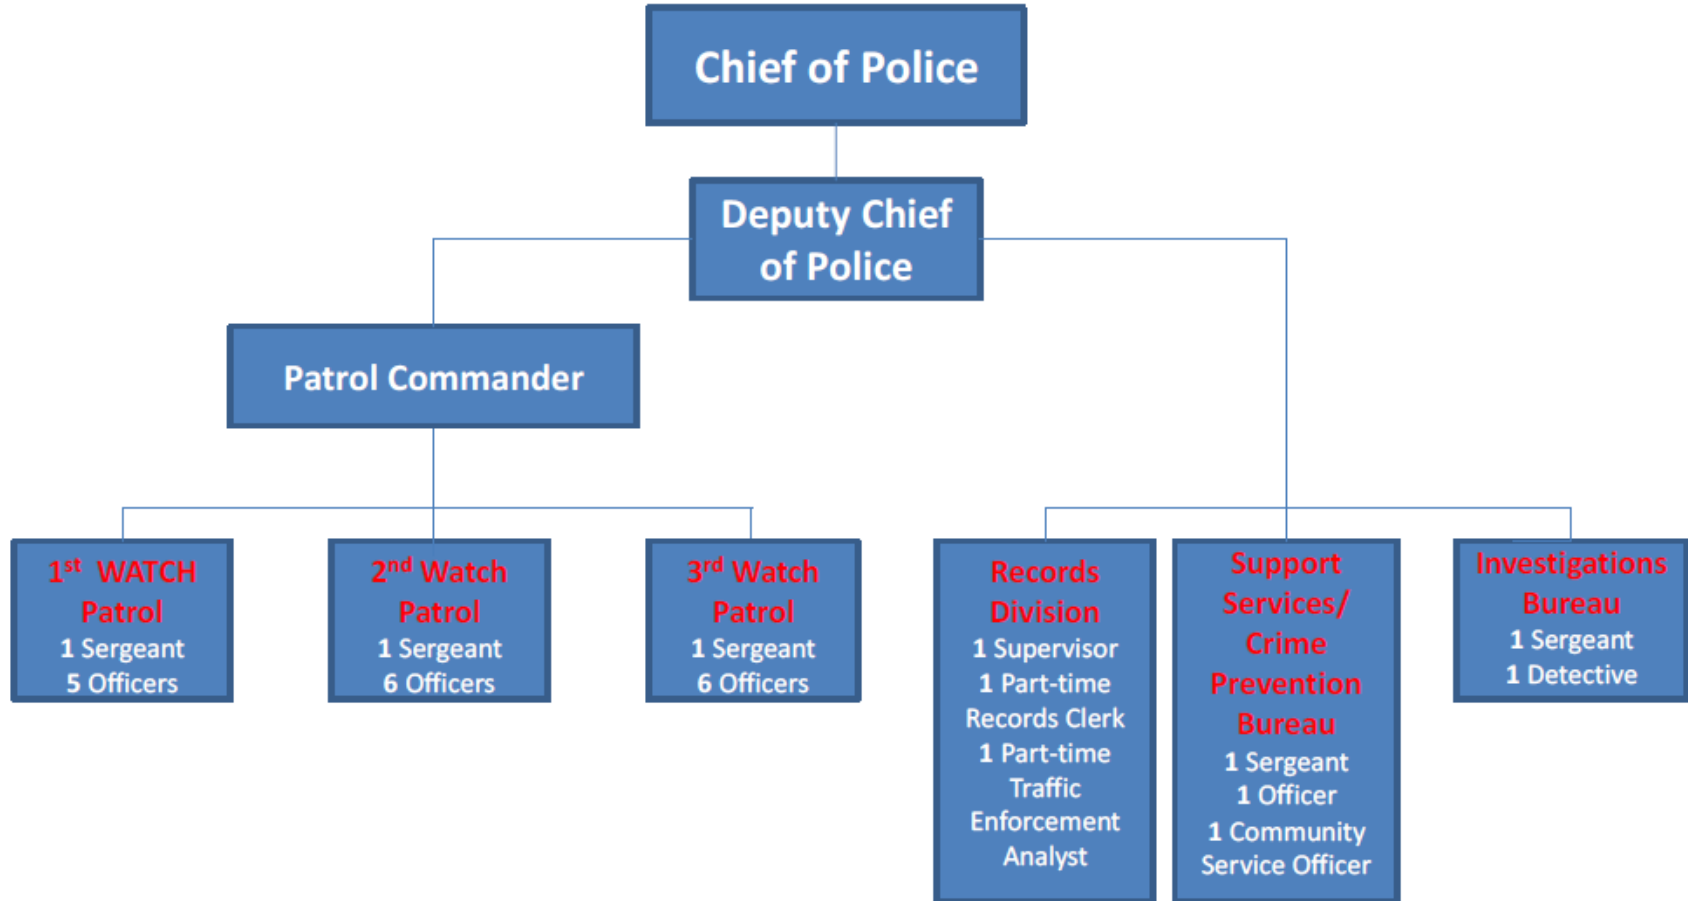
Chief of Police

Deputy Chief of Police

Patrol Commander

1$^{st}$ WATCH Patrol
1 Sergeant
5 Officers

2$^{nd}$ Watch Patrol
1 Sergeant
6 Officers

3$^{rd}$ Watch Patrol
1 Sergeant
6 Officers

Records Division
1 Supervisor
1 Part-time Records Clerk
1 Part-time Traffic Enforcement Analyst

Support Services/ Crime Prevention Bureau
1 Sergeant
1 Officer
1 Community Service Officer

Investigations Bureau
1 Sergeant
1 Detective